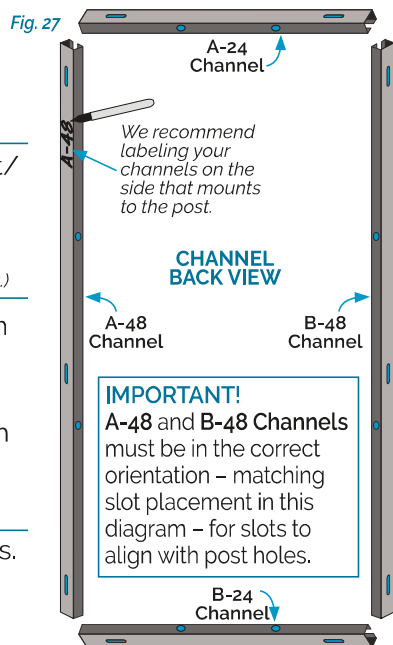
Fig. 27

A-24 Channel

A-48

We recommend labeling your channels on the side that mounts to the post.

CHANNEL BACK VIEW

A-48 Channel

B-48 Channel

IMPORTANT!
A-48 and B-48 Channels must be in the correct orientation – matching slot placement in this diagram – for slots to align with post holes.

B-24 Channel

t/

.)

n

n

s.